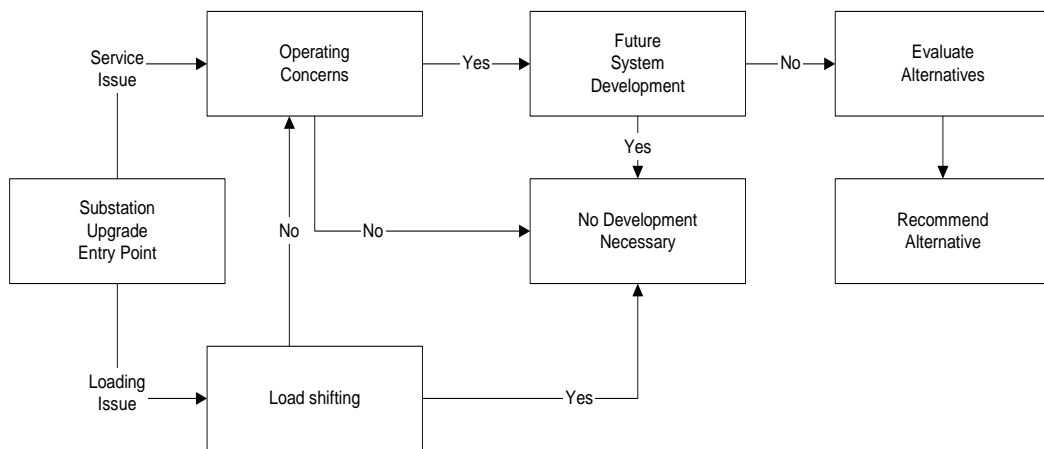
Service Issue

Operating Concerns

Yes

Future System Development

No

Evaluate Alternatives

Yes

Substation Upgrade Entry Point

No

No

No Development Necessary

Recommend Alternative

Loading Issue

Load shifting

Yes